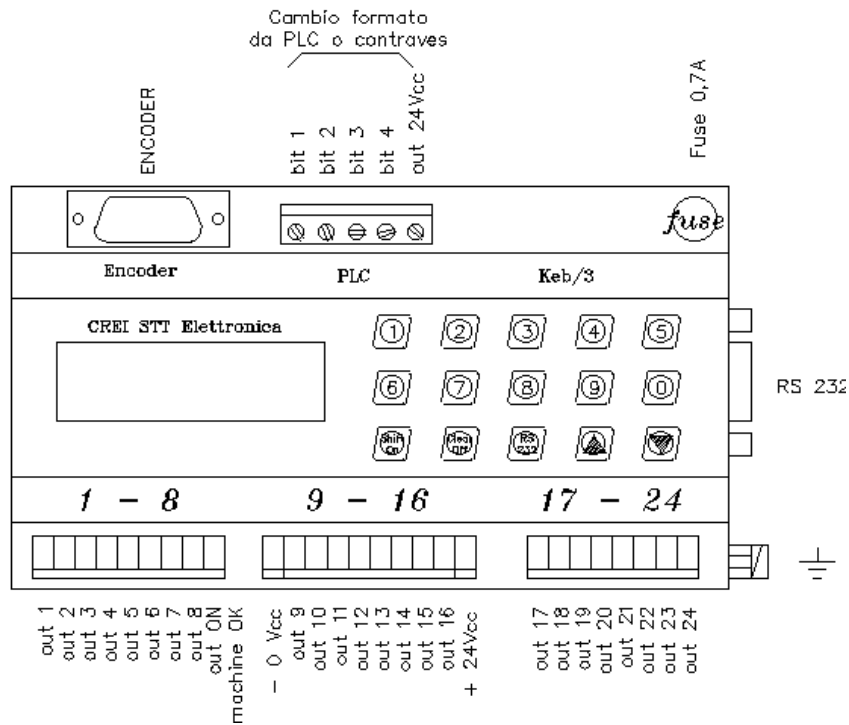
Cambio formato
da PLC o contraves

ENCODER

bit 1
bit 2
bit 3
bit 4
out 24Vcc

Fuse 0,7A

fuse

Encoder

PLC

Keb/3

CREI STT Elettronica

1
2
3
4
5
6
7
8
9
0
Shift On
Clear Off
RS 232

RS 232

1 - 8

9 - 16

17 - 24

out 1
out 2
out 3
out 4
out 5
out 6
out 7
out 8
out ON
machine OK

- 0 Vcc
out 9
out 10
out 11
out 12
out 13
out 14
out 15
out 16
+ 24Vcc

out 17
out 18
out 19
out 20
out 21
out 22
out 23
out 24